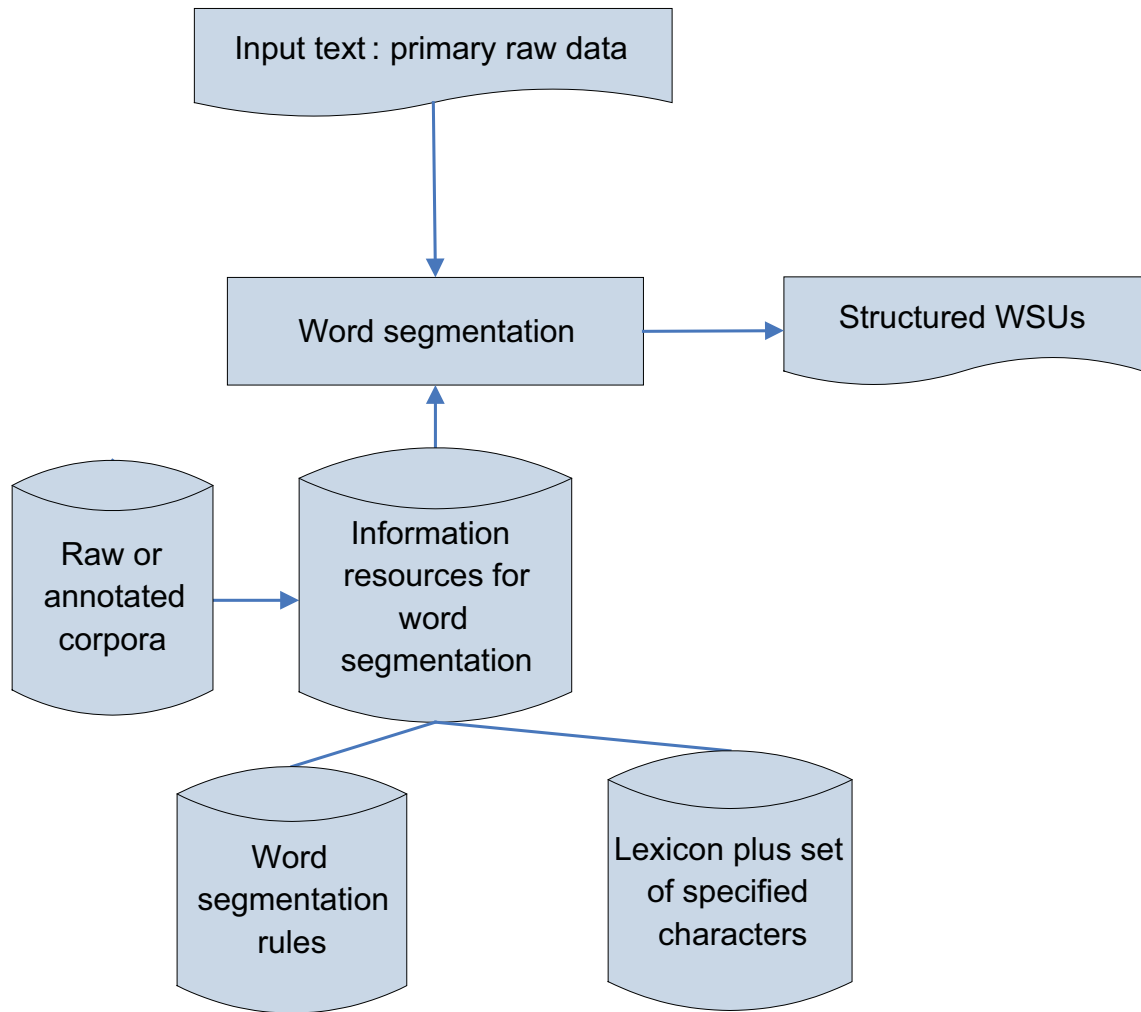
Input text : primary raw data

Word segmentation

Structured WSUs

Raw or annotated corpora

Information resources for word segmentation

Word segmentation rules

Lexicon plus set of specified characters